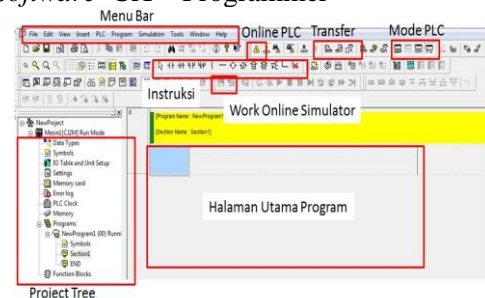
Software CX – Programmer

Menu Bar
File Edit View Insert PLC Program Simulation Tools Window Help
Online PLC
Transfer
Mode PLC
Instruksi
Work Online Simulator
[Program Name : NewProgram1]
[Section Name : Section1]
NewProject
Mesin1[CJ2M] Run Mode
Data Types
Symbols
IO Table and Unit Setup
Settings
Memory card
Error log
PLC Clock
Memory
Programs
NewProgram1 (00) Runni
Symbols
Section1
END
Function Blocks
Halaman Utama Program
Project Tree